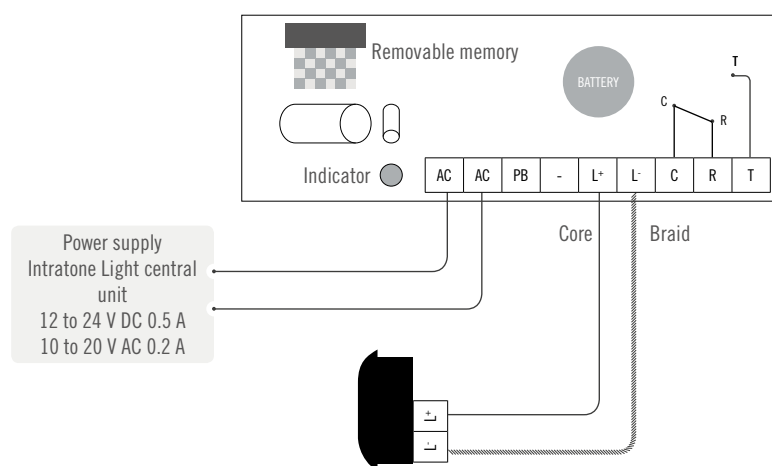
Removable memory

BATTERY

T

C

R

Indicator

| AC | AC | PB | - | L+ | L- | C | R | T |
|---|---|---|---|---|---|---|---|---|

Core

Braid

Power supply
Intratone Light central unit
12 to 24 V DC 0.5 A
10 to 20 V AC 0.2 A

+
L

-
L